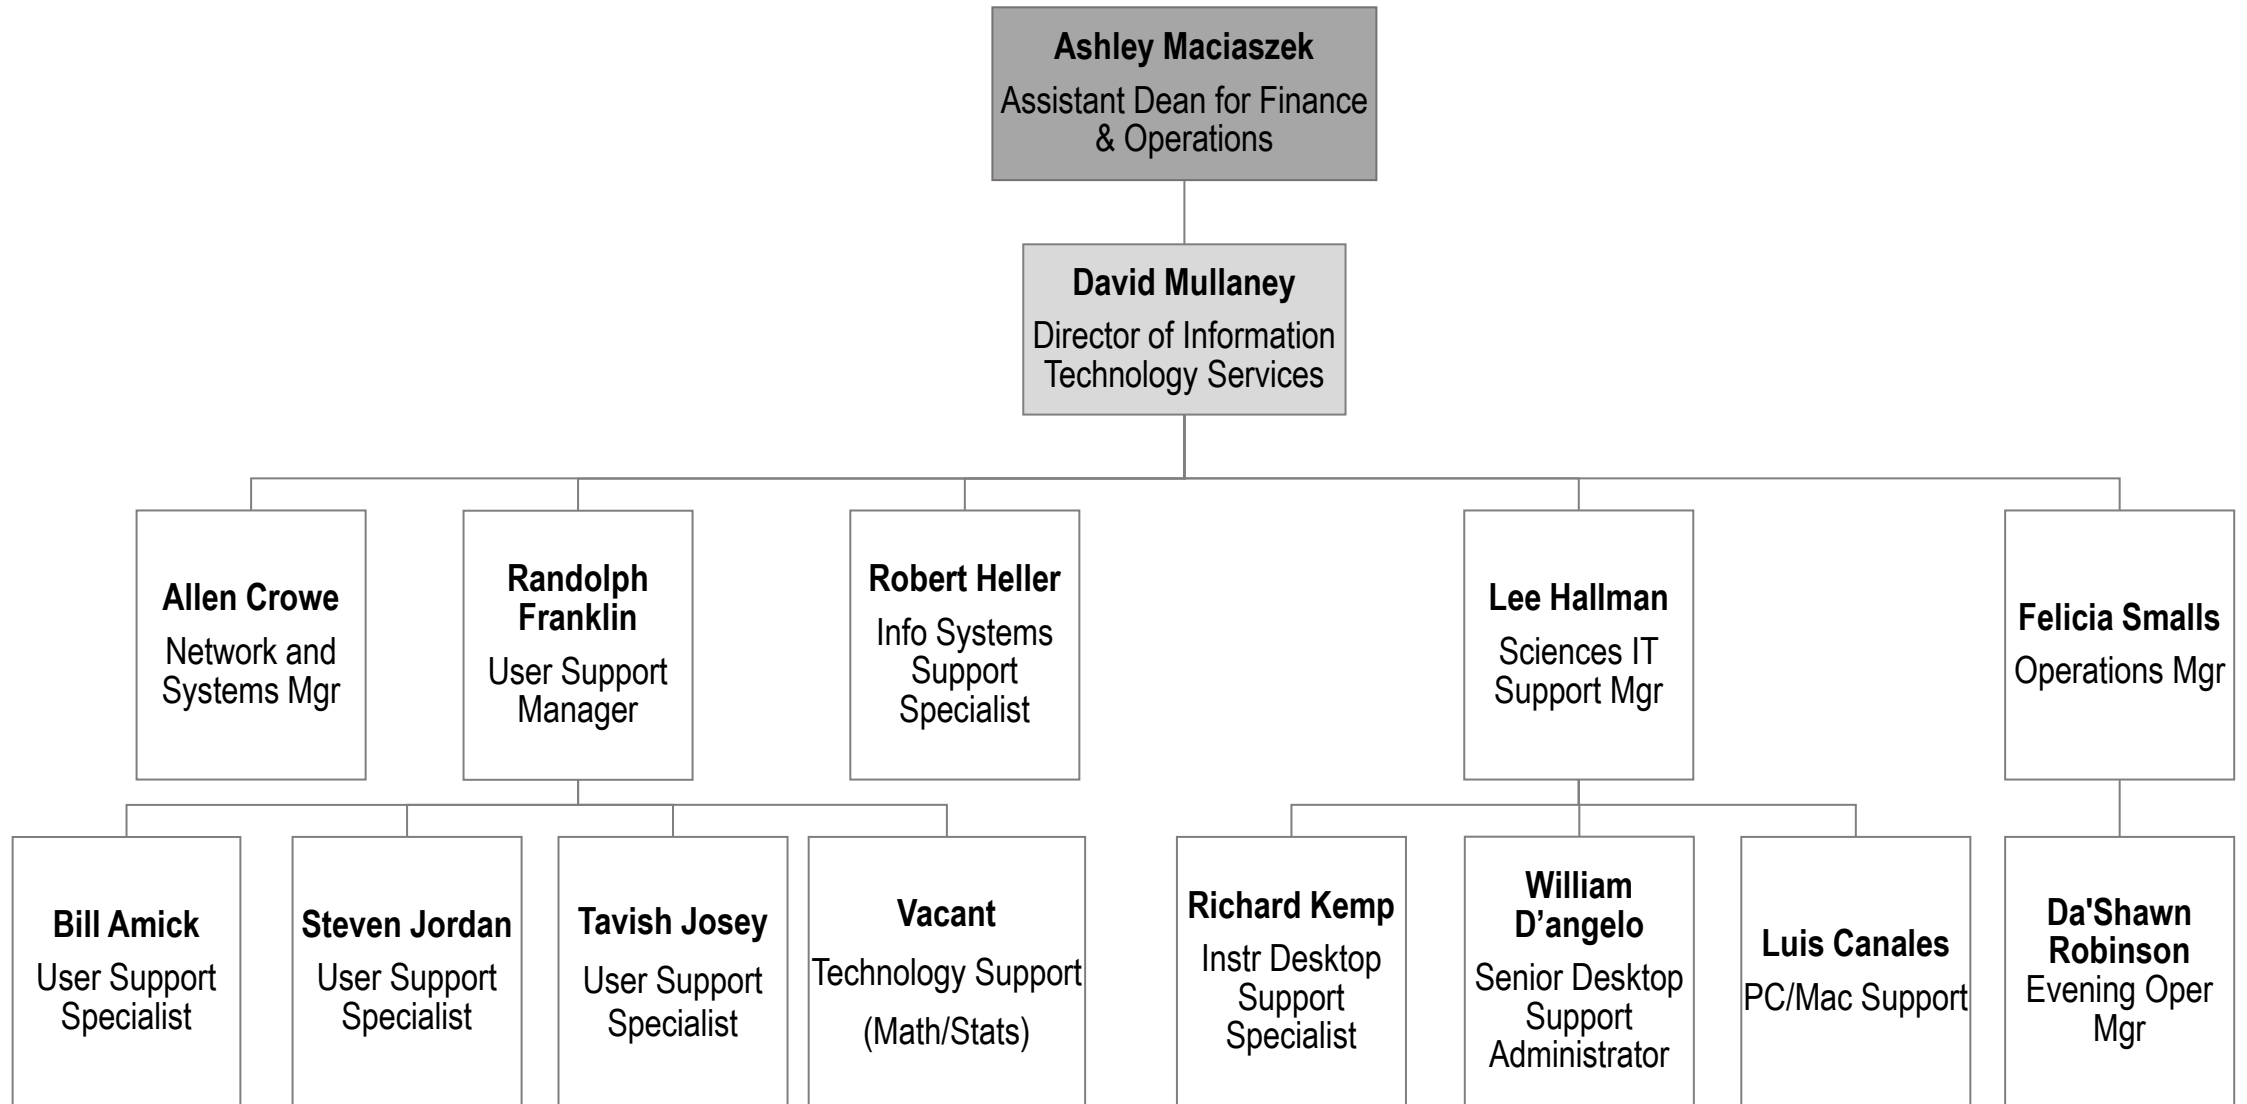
Ashley Maciaszek
Assistant Dean for Finance & Operations

David Mullaney
Director of Information Technology Services

Allen Crowe
Network and Systems Mgr

Randolph Franklin
User Support Manager

Robert Heller
Info Systems Support Specialist

Lee Hallman
Sciences IT Support Mgr

Felicia Smalls
Operations Mgr

Bill Amick
User Support Specialist

Steven Jordan
User Support Specialist

Tavish Josey
User Support Specialist

Vacant
Technology Support
(Math/Stats)

Richard Kemp
Instr Desktop Support Specialist

William D’angelo
Senior Desktop Support Administrator

Luis Canales
PC/Mac Support

Da'Shawn Robinson
Evening Oper Mgr